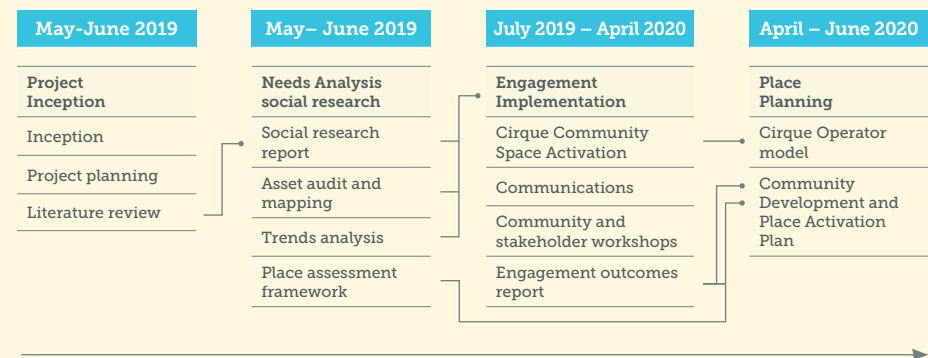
May-June 2019

Project Inception

Inception

Project planning

Literature review

May– June 2019

Needs Analysis social research

Social research report

Asset audit and mapping

Trends analysis

Place assessment framework

July 2019 – April 2020

Engagement Implementation

Cirque Community Space Activation

Communications

Community and stakeholder workshops

Engagement outcomes report

April – June 2020

Place Planning

Cirque Operator model

Community Development and Place Activation Plan